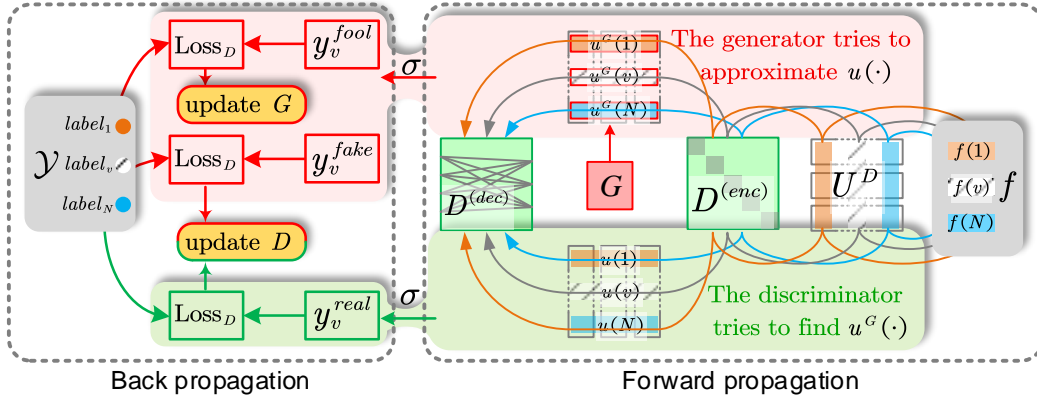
$\text{Loss}_D$

$y_v^{fool}$

update $G$

$label_1$

$\mathcal{Y}$ $label_v$

$label_N$

$\text{Loss}_D$

$y_v^{fake}$

update $D$

$\text{Loss}_D$

$y_v^{real}$

$\sigma$

$\sigma$

$u^G(1)$

$u^G(v)$

$u^G(N)$

The generator tries to approximate $u(\cdot)$

$D^{(dec)}$

$G$

$D^{(enc)}$

$U^D$

$f(1)$

$f(v)$ $f$

$f(N)$

$u(1)$

$u(v)$

$u(N)$

The discriminator tries to find $u^G(\cdot)$

Back propagation

Forward propagation